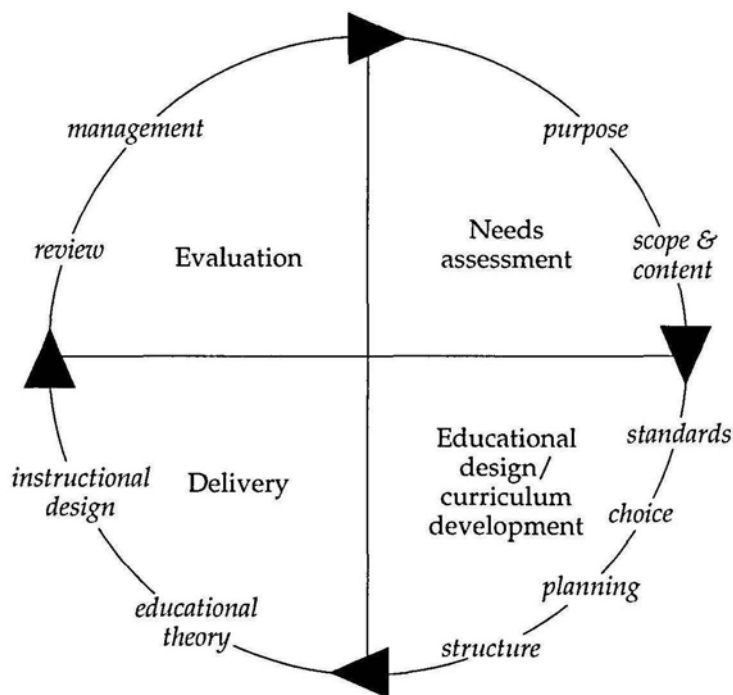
management

purpose

review

Evaluation

Needs assessment

scope & content

instructional design

Delivery

Educational design/ curriculum development

standards

choice

planning

educational theory

structure